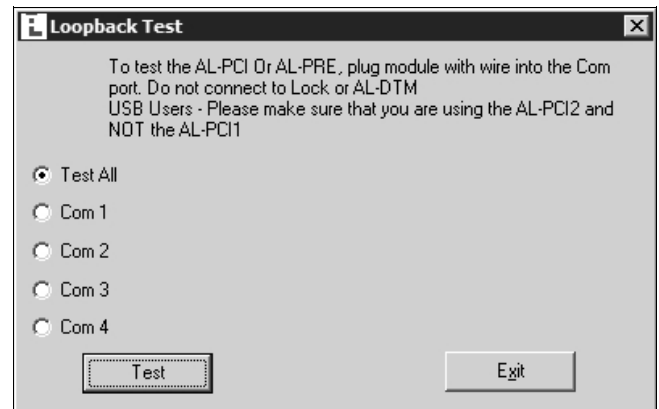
Loopback Test

To test the AL-PCI Or AL-PRE, plug module with wire into the Com port. Do not connect to Lock or AL-DTM
USB Users - Please make sure that you are using the AL-PCI2 and NOT the AL-PCI1

Test All

Com 1

Com 2

Com 3

Com 4

Test

Exit